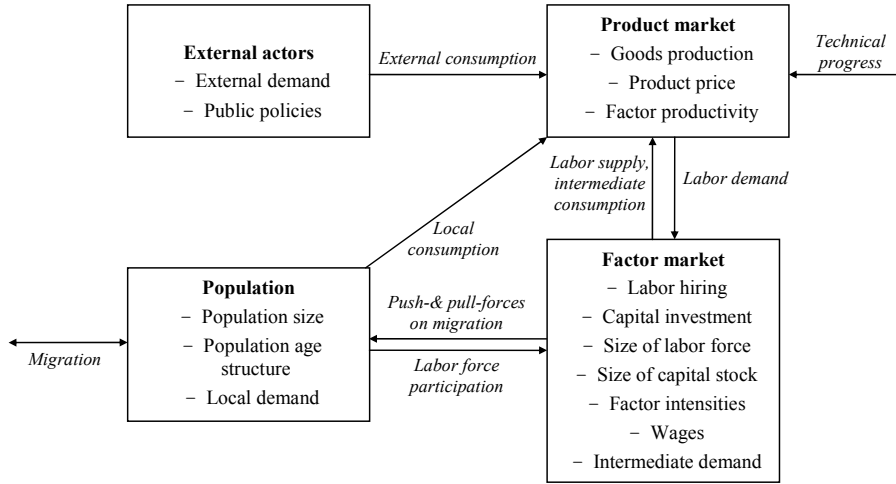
External actors
− External demand
− Public policies

External consumption

Product market
− Goods production
− Product price
− Factor productivity

Technical progress

Labor supply, intermediate consumption

Labor demand

Local consumption

Population
− Population size
− Population age structure
− Local demand

Push-& pull-forces on migration

Labor force participation

Migration

Factor market
− Labor hiring
− Capital investment
− Size of labor force
− Size of capital stock
− Factor intensities
− Wages
− Intermediate demand